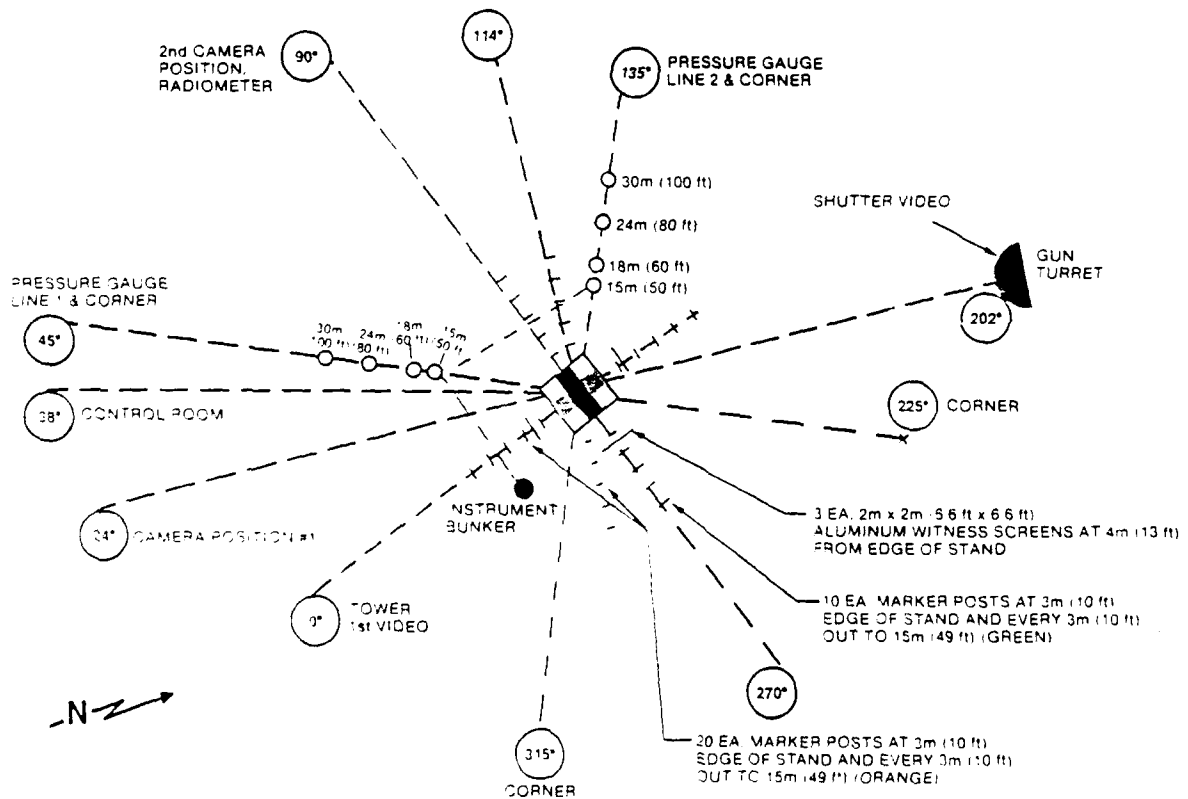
2nd CAMERA POSITION, RADIOMETER

90°

114°

135°

PRESSURE GAUGE LINE 2 & CORNER

30m (100 ft)

24m (80 ft)

18m (60 ft)

15m (50 ft)

SHUTTER VIDEO

GUN TURRET

202°

PRESSURE GAUGE LINE 1 & CORNER

45°

30m 100 ft)

24m 80 ft)

18m 60 ft)

15m 50 ft)

38° CONTROL ROOM

225° CORNER

24° CAMERA POSITION #1

NSTRUMENT BUNKER

3 EA. 2m x 2m (6.6 ft x 6.6 ft) ALUMINUM WITNESS SCREENS AT 4m (13 ft) FROM EDGE OF STAND

0° TOWER 1st VIDEO

10 EA. MARKER POSTS AT 3m (10 ft) EDGE OF STAND AND EVERY 3m (10 ft) OUT TO 15m (49 ft) (GREEN)

270°

N

315° CORNER

20 EA. MARKER POSTS AT 3m (10 ft) EDGE OF STAND AND EVERY 3m (10 ft) OUT TO 15m (49 ft) (ORANGE)